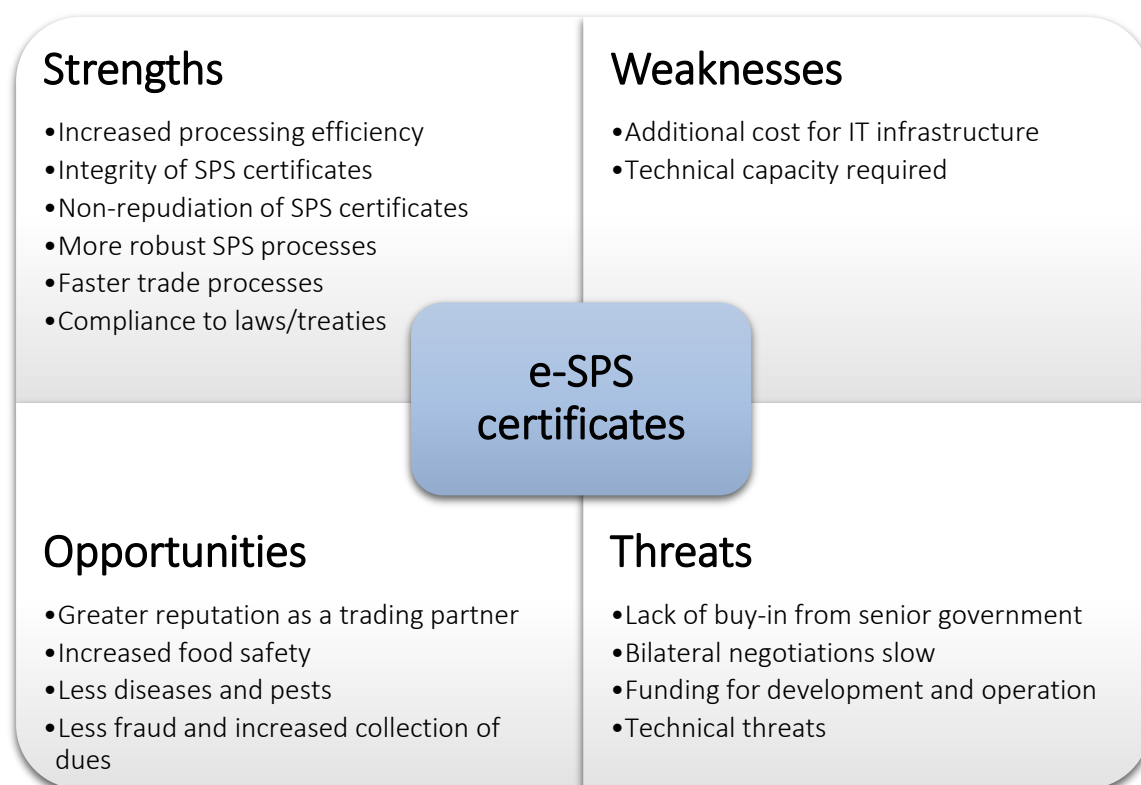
Strengths

•Increased processing efficiency
•Integrity of SPS certificates
•Non-repudiation of SPS certificates
•More robust SPS processes
•Faster trade processes
•Compliance to laws/treaties

Weaknesses

•Additional cost for IT infrastructure
•Technical capacity required

e-SPS certificates

Opportunities

•Greater reputation as a trading partner
•Increased food safety
•Less diseases and pests
•Less fraud and increased collection of dues

Threats

•Lack of buy-in from senior government
•Bilateral negotiations slow
•Funding for development and operation
•Technical threats